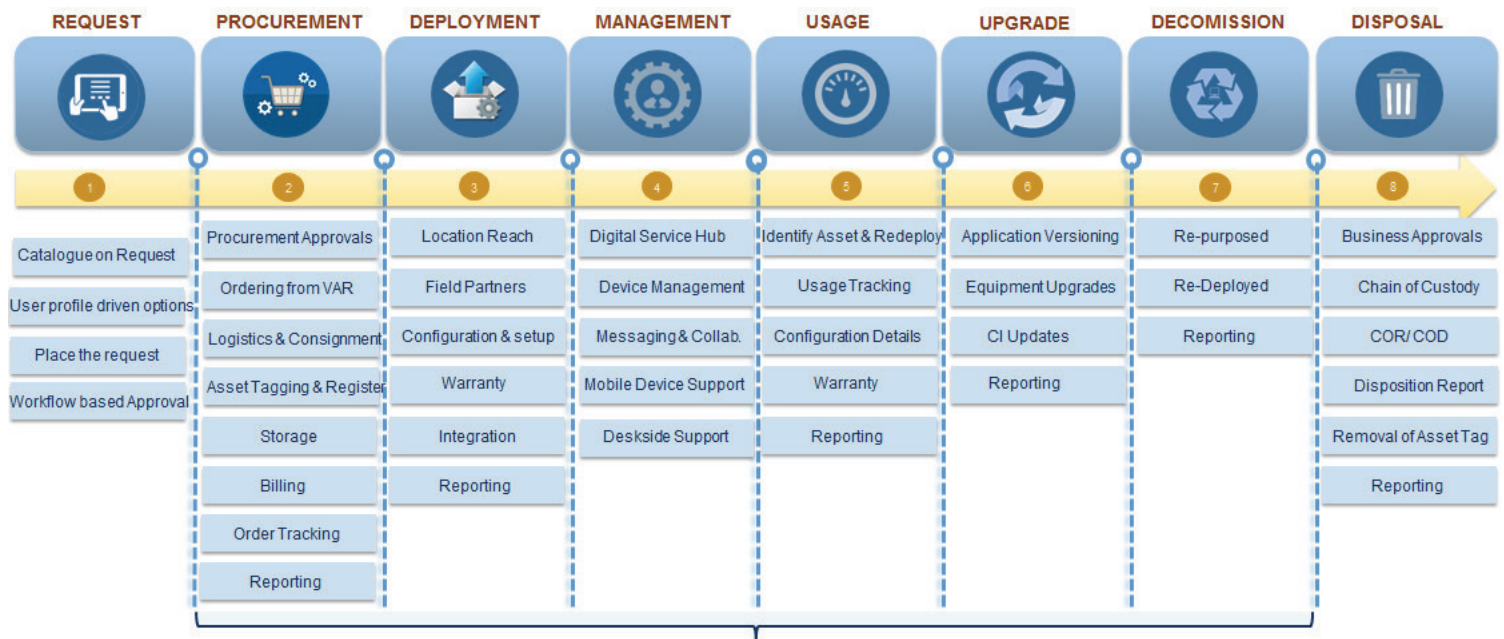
REQUEST
1
Catalogue on Request
User profile driven options
Place the request
Workflow based Approval

PROCUREMENT
2
Procurement Approvals
Ordering from VAR
Logistics & Consignment
Asset Tagging & Register
Storage
Billing
Order Tracking
Reporting

DEPLOYMENT
3
Location Reach
Field Partners
Configuration & setup
Warranty
Integration
Reporting

MANAGEMENT
4
Digital Service Hub
Device Management
Messaging & Collab.
Mobile Device Support
Deskside Support

USAGE
5
Identify Asset & Redeploy
Usage Tracking
Configuration Details
Warranty
Reporting

UPGRADE
6
Application Versioning
Equipment Upgrades
CI Updates
Reporting

DECOMISSION
7
Re-purposed
Re-Deployed
Reporting

DISPOSAL
8
Business Approvals
Chain of Custody
COR/COD
Disposition Report
Removal of Asset Tag
Reporting